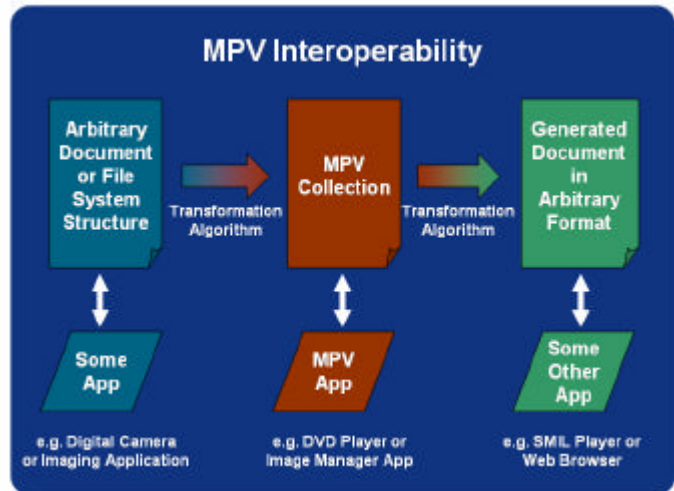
MPV Interoperability

Arbitrary Document or File System Structure

Transformation Algorithm

MPV Collection

Transformation Algorithm

Generated Document in Arbitrary Format

Some App

MPV App

Some Other App

e.g. Digital Camera or Imaging Application

e.g. DVD Player or Image Manager App

e.g. SMIL Player or Web Browser